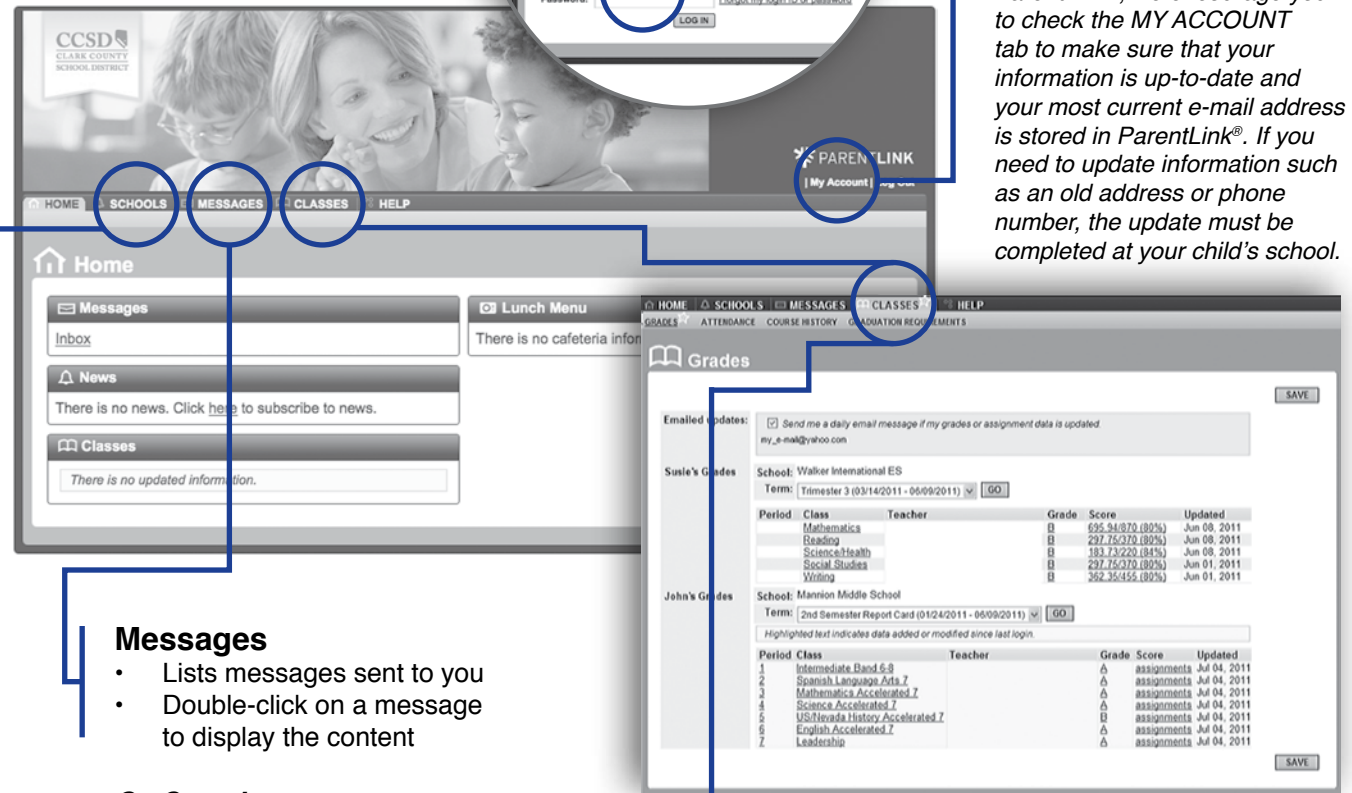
Password: Forgot my login ID or password
LOG IN

CCSD
CLARK COUNTY SCHOOL DISTRICT

PARENTLINK
| My Account | Log Out

HOME SCHOOLS MESSAGES CLASSES HELP

Home

Messages
Inbox

Lunch Menu
There is no cafeteria infor

News
There is no news. Click here to subscribe to news.

Classes
There is no updated information.

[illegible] to check the MY ACCOUNT tab to make sure that your information is up-to-date and your most current e-mail address is stored in ParentLink®. If you need to update information such as an old address or phone number, the update must be completed at your child's school.

HOME SCHOOLS MESSAGES CLASSES HELP
GRADES ATTENDANCE COURSE HISTORY GRADUATION REQUIREMENTS

Grades

SAVE

Emailed updates: Send me a daily email message if my grades or assignment data is updated.
my_e-mail@yahoo.com

Susie's Grades School: Walker International ES
Term: Trimester 3 (03/14/2011 - 06/09/2011) GO

| Period | Class | Teacher | Grade | Score | Updated |
|---|---|---|---|---|---|
| | Mathematics | | B | 695.94/870 (80%) | Jun 08, 2011 |
| | Reading | | B | 297.75/370 (80%) | Jun 08, 2011 |
| | Science/Health | | B | 183.73/220 (84%) | Jun 08, 2011 |
| | Social Studies | | B | 297.75/370 (80%) | Jun 01, 2011 |
| | Writing | | B | 362.35/455 (80%) | Jun 01, 2011 |

John's Grades School: Mannion Middle School
Term: 2nd Semester Report Card (01/24/2011 - 06/09/2011) GO
Highlighted text indicates data added or modified since last login.

| Period | Class | Teacher | Grade | Score | Updated |
|---|---|---|---|---|---|
| 1 | Intermediate Band 6-8 | | A | assignments | Jul 04, 2011 |
| 2 | Spanish Language Arts 7 | | A | assignments | Jul 04, 2011 |
| 3 | Mathematics Accelerated 7 | | A | assignments | Jul 04, 2011 |
| 4 | Science Accelerated 7 | | A | assignments | Jul 04, 2011 |
| 5 | US/Nevada History Accelerated 7 | | B | assignments | Jul 04, 2011 |
| 6 | English Accelerated 7 | | A | assignments | Jul 04, 2011 |
| 7 | Leadership | | A | assignments | Jul 04, 2011 |

SAVE

Messages
• Lists messages sent to you
• Double-click on a message to display the content